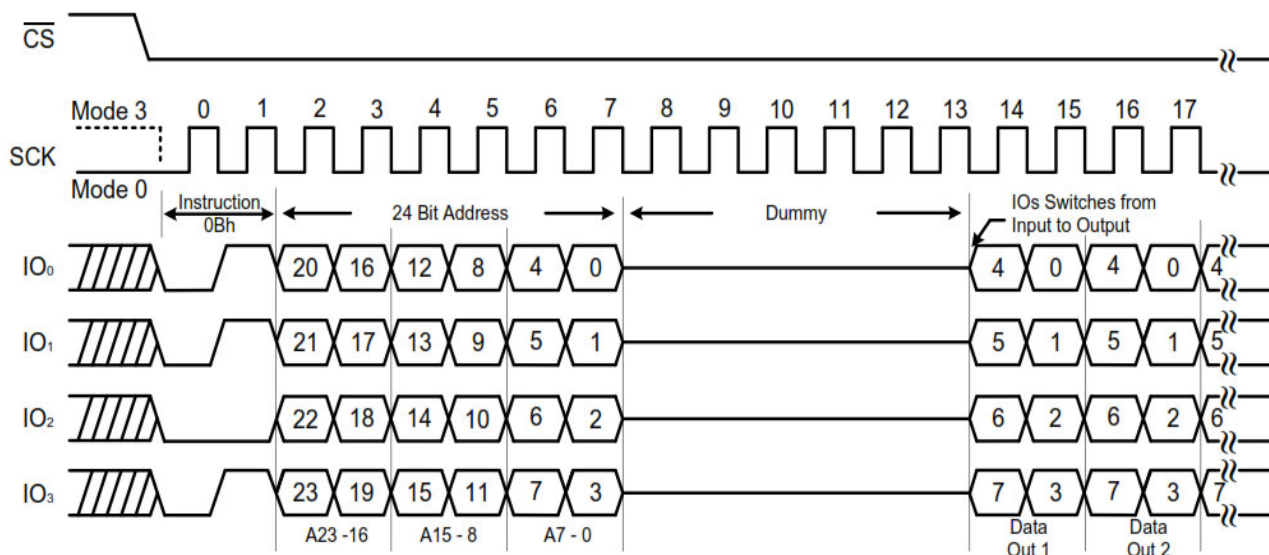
$\overline{CS}$

Mode 3 0 1 2 3 4 5 6 7 8 9 10 11 12 13 14 15 16 17

SCK

Mode 0

Instruction 0Bh

24 Bit Address

Dummy

IOs Switches from Input to Output

IO₀ 20 16 12 8 4 0 4 0 4 0 4

IO₁ 21 17 13 9 5 1 5 1 5 1 5

IO₂ 22 18 14 10 6 2 6 2 6 2 6

IO₃ 23 19 15 11 7 3 7 3 7 3 7

A23 -16 A15 - 8 A7 - 0

Data Out 1 Data Out 2